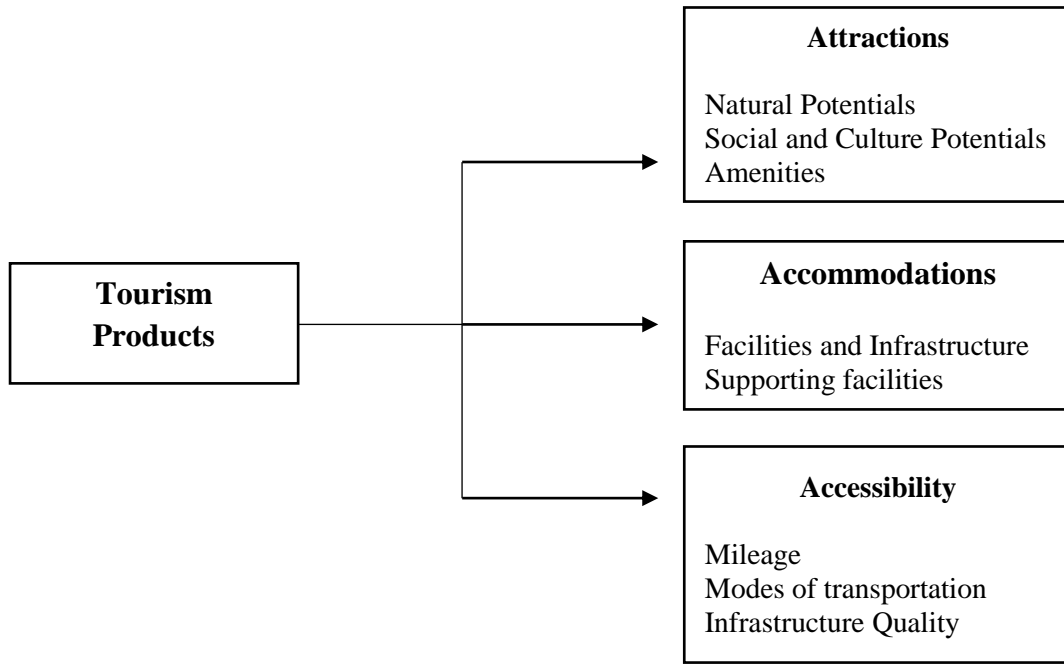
Tourism Products

Attractions

Natural Potentials
Social and Culture Potentials
Amenities

Accommodations

Facilities and Infrastructure
Supporting facilities

Accessibility

Mileage
Modes of transportation
Infrastructure Quality